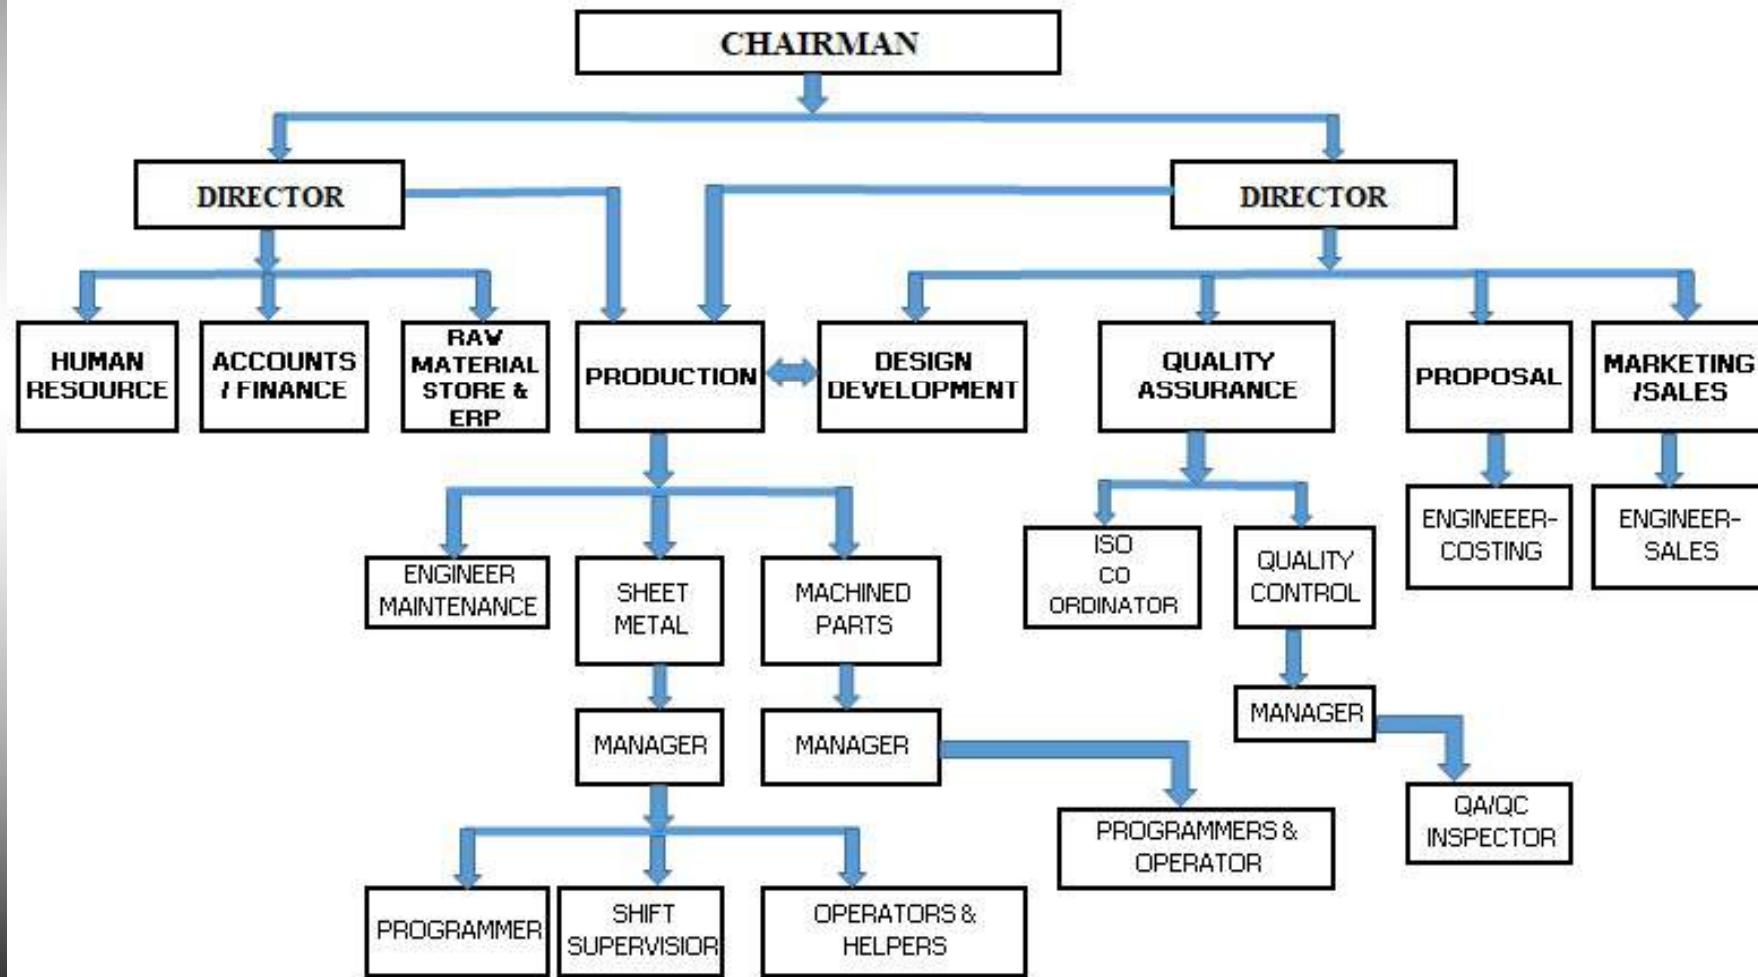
CHAIRMAN

DIRECTOR

DIRECTOR

HUMAN RESOURCE

ACCOUNTS / FINANCE

RAW MATERIAL STORE & ERP

PRODUCTION

DESIGN DEVELOPMENT

QUALITY ASSURANCE

PROPOSAL

MARKETING /SALES

ENGINEER MAINTENANCE

SHEET METAL

MACHINED PARTS

ISO CO ORDINATOR

QUALITY CONTROL

ENGINEEER-COSTING

ENGINEER-SALES

MANAGER

MANAGER

MANAGER

PROGRAMMERS & OPERATOR

QA/QC INSPECTOR

PROGRAMMER

SHIFT SUPERVISIOR

OPERATORS & HELPERS